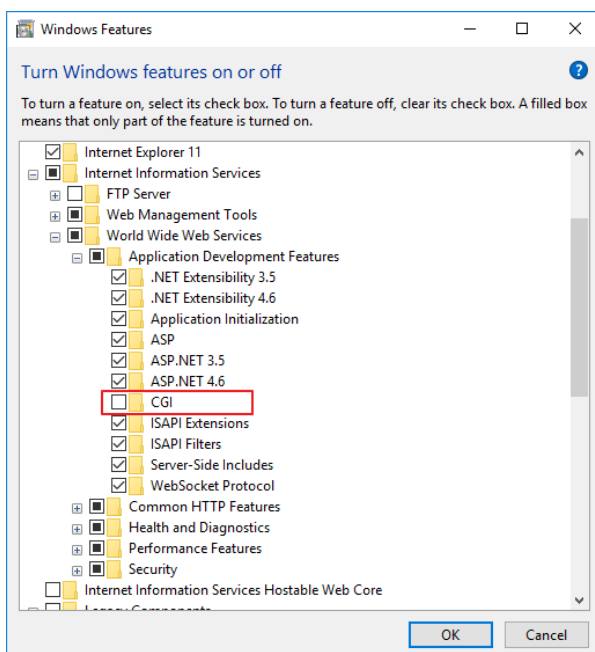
Windows Features

Turn Windows features on or off

To turn a feature on, select its check box. To turn a feature off, clear its check box. A filled box means that only part of the feature is turned on.

Internet Explorer 11
Internet Information Services
FTP Server
Web Management Tools
World Wide Web Services
Application Development Features
.NET Extensibility 3.5
.NET Extensibility 4.6
Application Initialization
ASP
ASP.NET 3.5
ASP.NET 4.6
CGI
ISAPI Extensions
ISAPI Filters
Server-Side Includes
WebSocket Protocol
Common HTTP Features
Health and Diagnostics
Performance Features
Security
Internet Information Services Hostable Web Core
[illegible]

OK
Cancel